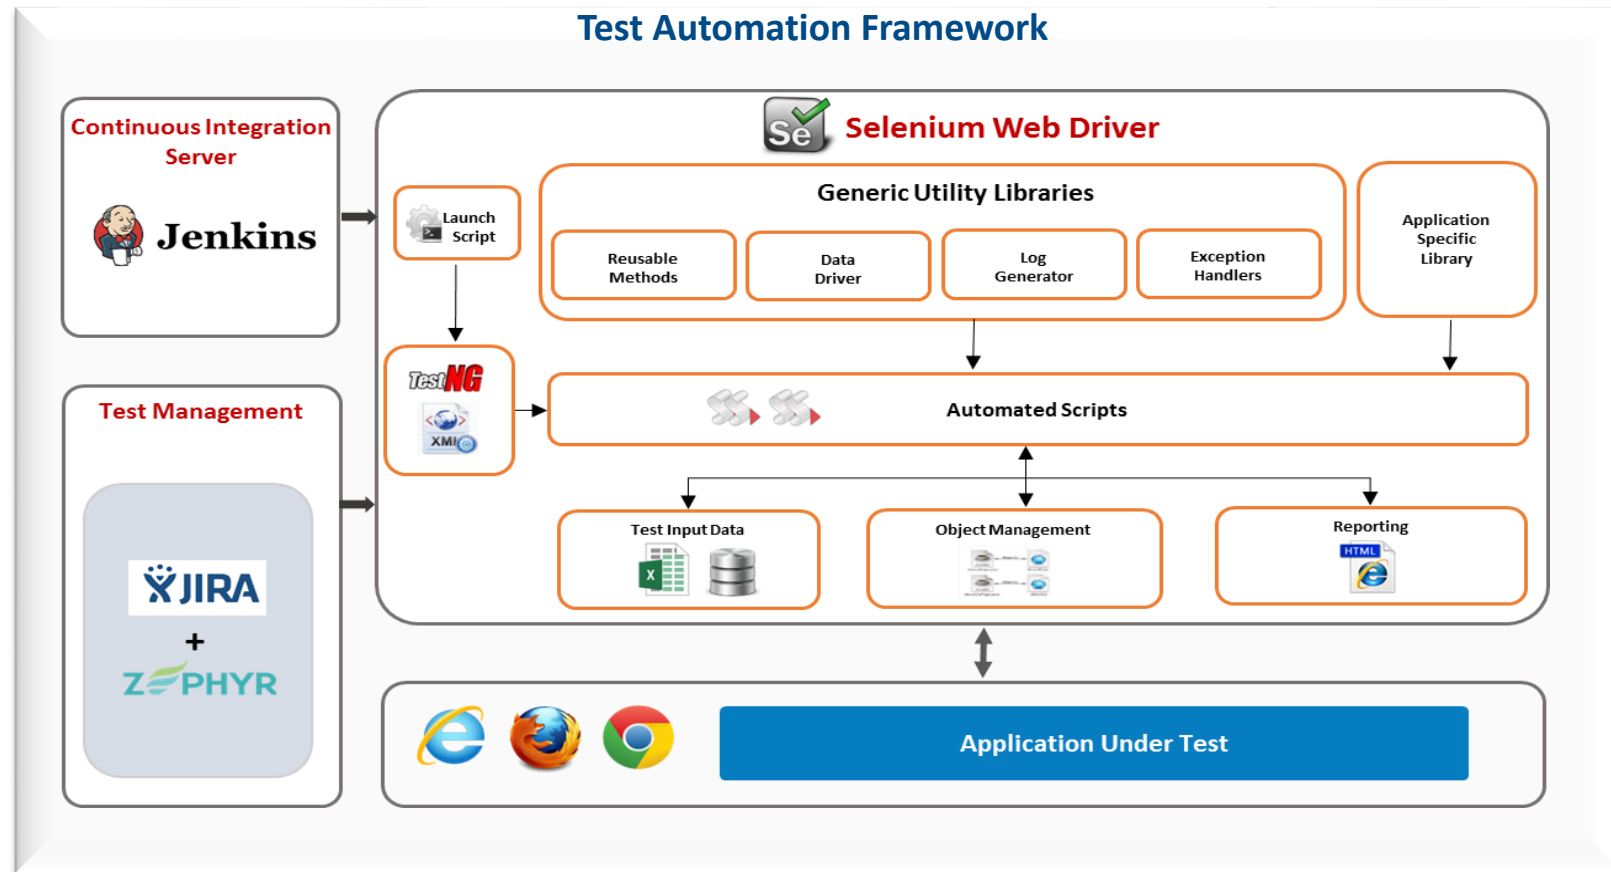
Test Automation Framework

Continuous Integration Server

Jenkins

Test Management

JIRA

+

ZEPHYR

Se

Selenium Web Driver

Launch Script

Generic Utility Libraries

Reusable Methods

Data Driver

Log Generator

Exception Handlers

Application Specific Library

TestNG

XML

Automated Scripts

Test Input Data

X

Object Management

Reporting

HTML

Application Under Test